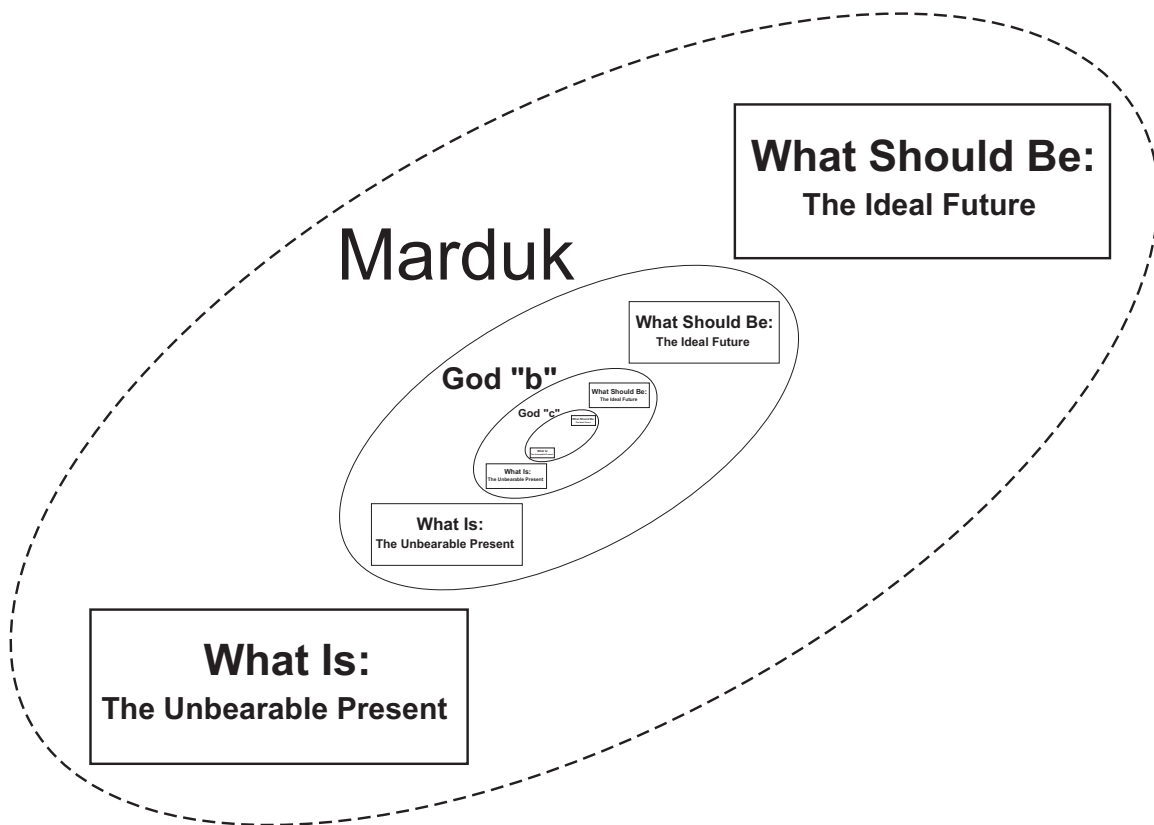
What Should Be:
The Ideal Future

Marduk

What Should Be:
The Ideal Future

God "b"

What Should Be:
The Ideal Future

God "c"

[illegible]

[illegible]

What Is:
The Unbearable Present

What Is:
The Unbearable Present

What Is:
The Unbearable Present